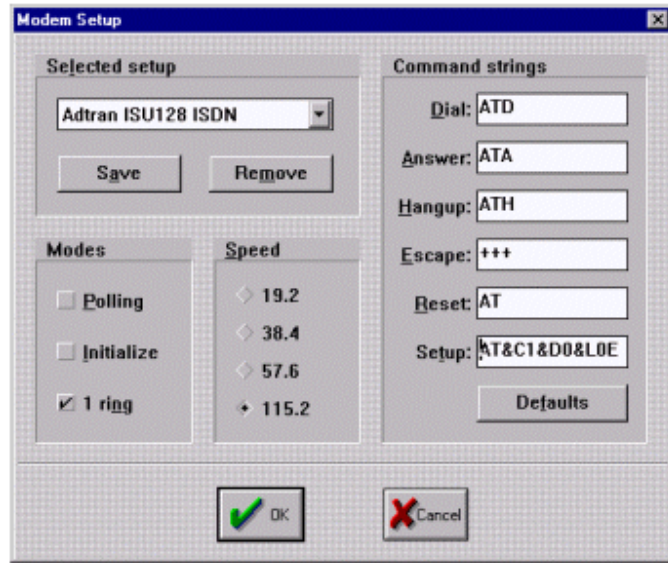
Modem Setup

Selected setup

Adtran ISU128 ISDN

Save

Remove

Modes

Polling

Initialize

1 ring

Speed

19.2

38.4

57.6

115.2

Command strings

Dial: ATD

Answer: ATA

Hangup: ATH

Escape: +++

Reset: AT

Setup: AT&C1&D0&L0E

Defaults

OK

Cancel